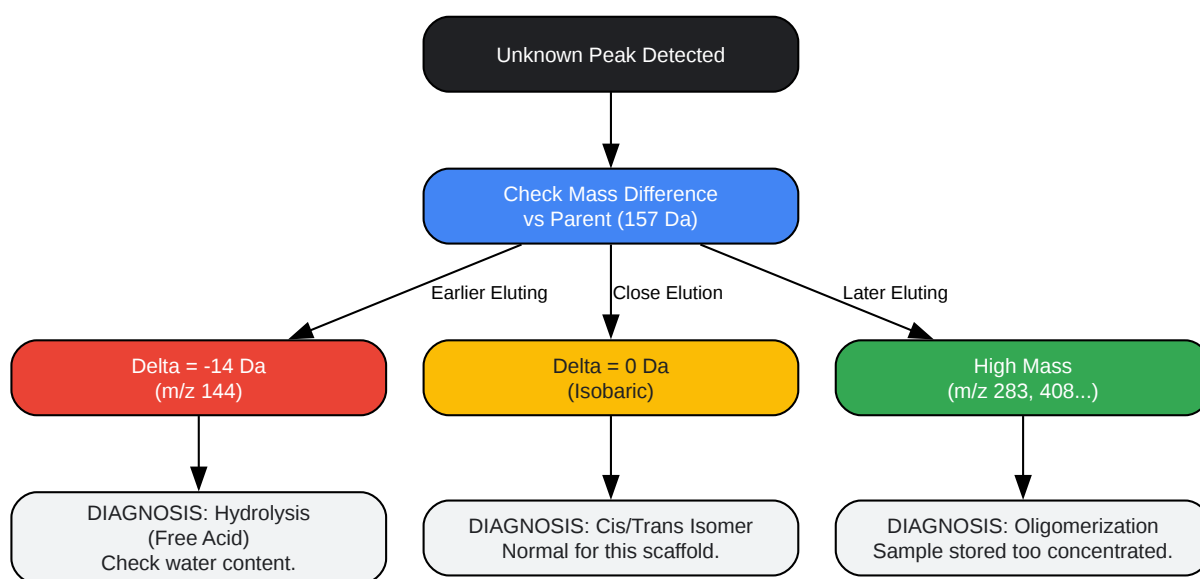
Unknown Peak Detected

Check Mass Difference
vs Parent (157 Da)

Earlier Eluting

Close Elution

Later Eluting

Delta = -14 Da
(m/z 144)

Delta = 0 Da
(Isobaric)

High Mass
(m/z 283, 408...)

DIAGNOSIS: Hydrolysis
(Free Acid)
Check water content.

DIAGNOSIS: Cis/Trans Isomer
Normal for this scaffold.

DIAGNOSIS: Oligomerization
Sample stored too concentrated.